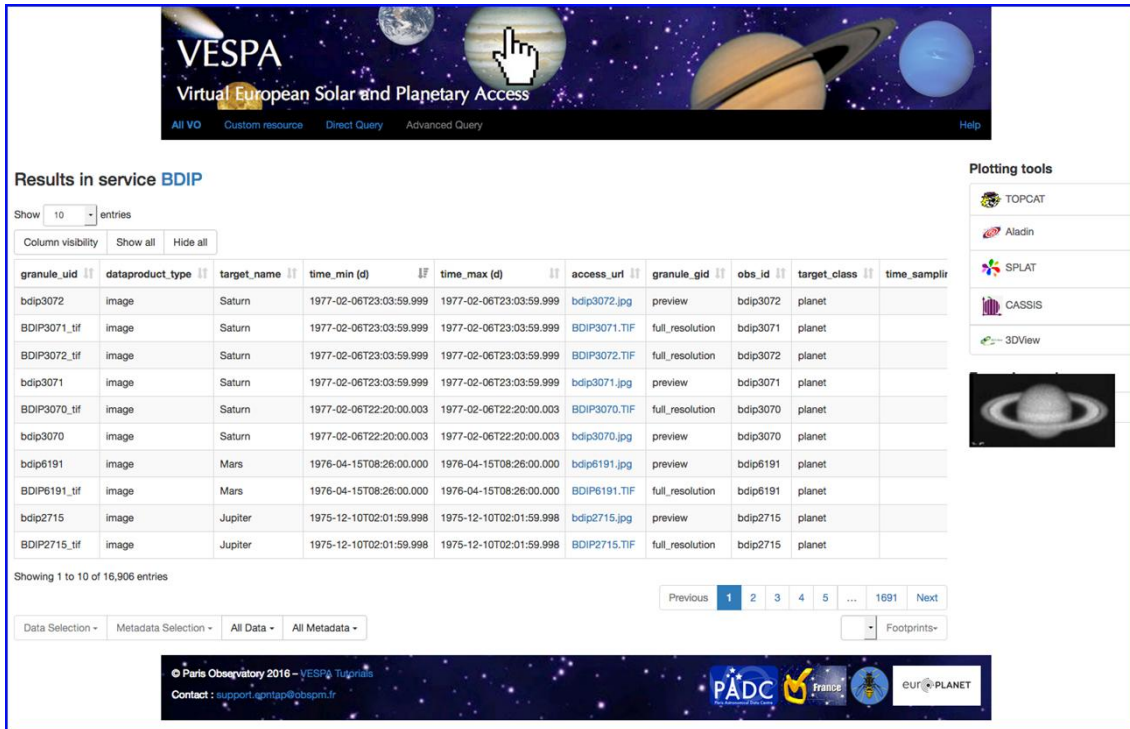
VESPA
Virtual European Solar and Planetary Access

All VO Custom resource Direct Query Advanced Query Help

Results in service BDIP

Show 10 entries

Column visibility Show all Hide all

| granule_uid | dataproduct_type | target_name | time_min (d) | time_max (d) | access_url | granule_gid | obs_id | target_class | time_samplir |
|---|---|---|---|---|---|---|---|---|---|
| bdip3072 | image | Saturn | 1977-02-06T23:03:59.999 | 1977-02-06T23:03:59.999 | bdip3072.jpg | preview | bdip3072 | planet | |
| BDIP3071_tif | image | Saturn | 1977-02-06T23:03:59.999 | 1977-02-06T23:03:59.999 | BDIP3071.TIF | full_resolution | bdip3071 | planet | |
| BDIP3072_tif | image | Saturn | 1977-02-06T23:03:59.999 | 1977-02-06T23:03:59.999 | BDIP3072.TIF | full_resolution | bdip3072 | planet | |
| bdip3071 | image | Saturn | 1977-02-06T23:03:59.999 | 1977-02-06T23:03:59.999 | bdip3071.jpg | preview | bdip3071 | planet | |
| BDIP3070_tif | image | Saturn | 1977-02-06T22:20:00.003 | 1977-02-06T22:20:00.003 | BDIP3070.TIF | full_resolution | bdip3070 | planet | |
| bdip3070 | image | Saturn | 1977-02-06T22:20:00.003 | 1977-02-06T22:20:00.003 | bdip3070.jpg | preview | bdip3070 | planet | |
| bdip6191 | image | Mars | 1976-04-15T08:26:00.000 | 1976-04-15T08:26:00.000 | bdip6191.jpg | preview | bdip6191 | planet | |
| BDIP6191_tif | image | Mars | 1976-04-15T08:26:00.000 | 1976-04-15T08:26:00.000 | BDIP6191.TIF | full_resolution | bdip6191 | planet | |
| bdip2715 | image | Jupiter | 1975-12-10T02:01:59.998 | 1975-12-10T02:01:59.998 | bdip2715.jpg | preview | bdip2715 | planet | |
| BDIP2715_tif | image | Jupiter | 1975-12-10T02:01:59.998 | 1975-12-10T02:01:59.998 | BDIP2715.TIF | full_resolution | bdip2715 | planet | |

Showing 1 to 10 of 16,906 entries

Previous 1 2 3 4 5 ... 1691 Next

Data Selection Metadata Selection All Data All Metadata Footprints

Plotting tools
TOPCAT
Aladin
SPLAT
CASSIS
3DView

© Paris Observatory 2016 – VESPA Tutorials
Contact : support.epntap@obspm.fr

PADC France europlanet